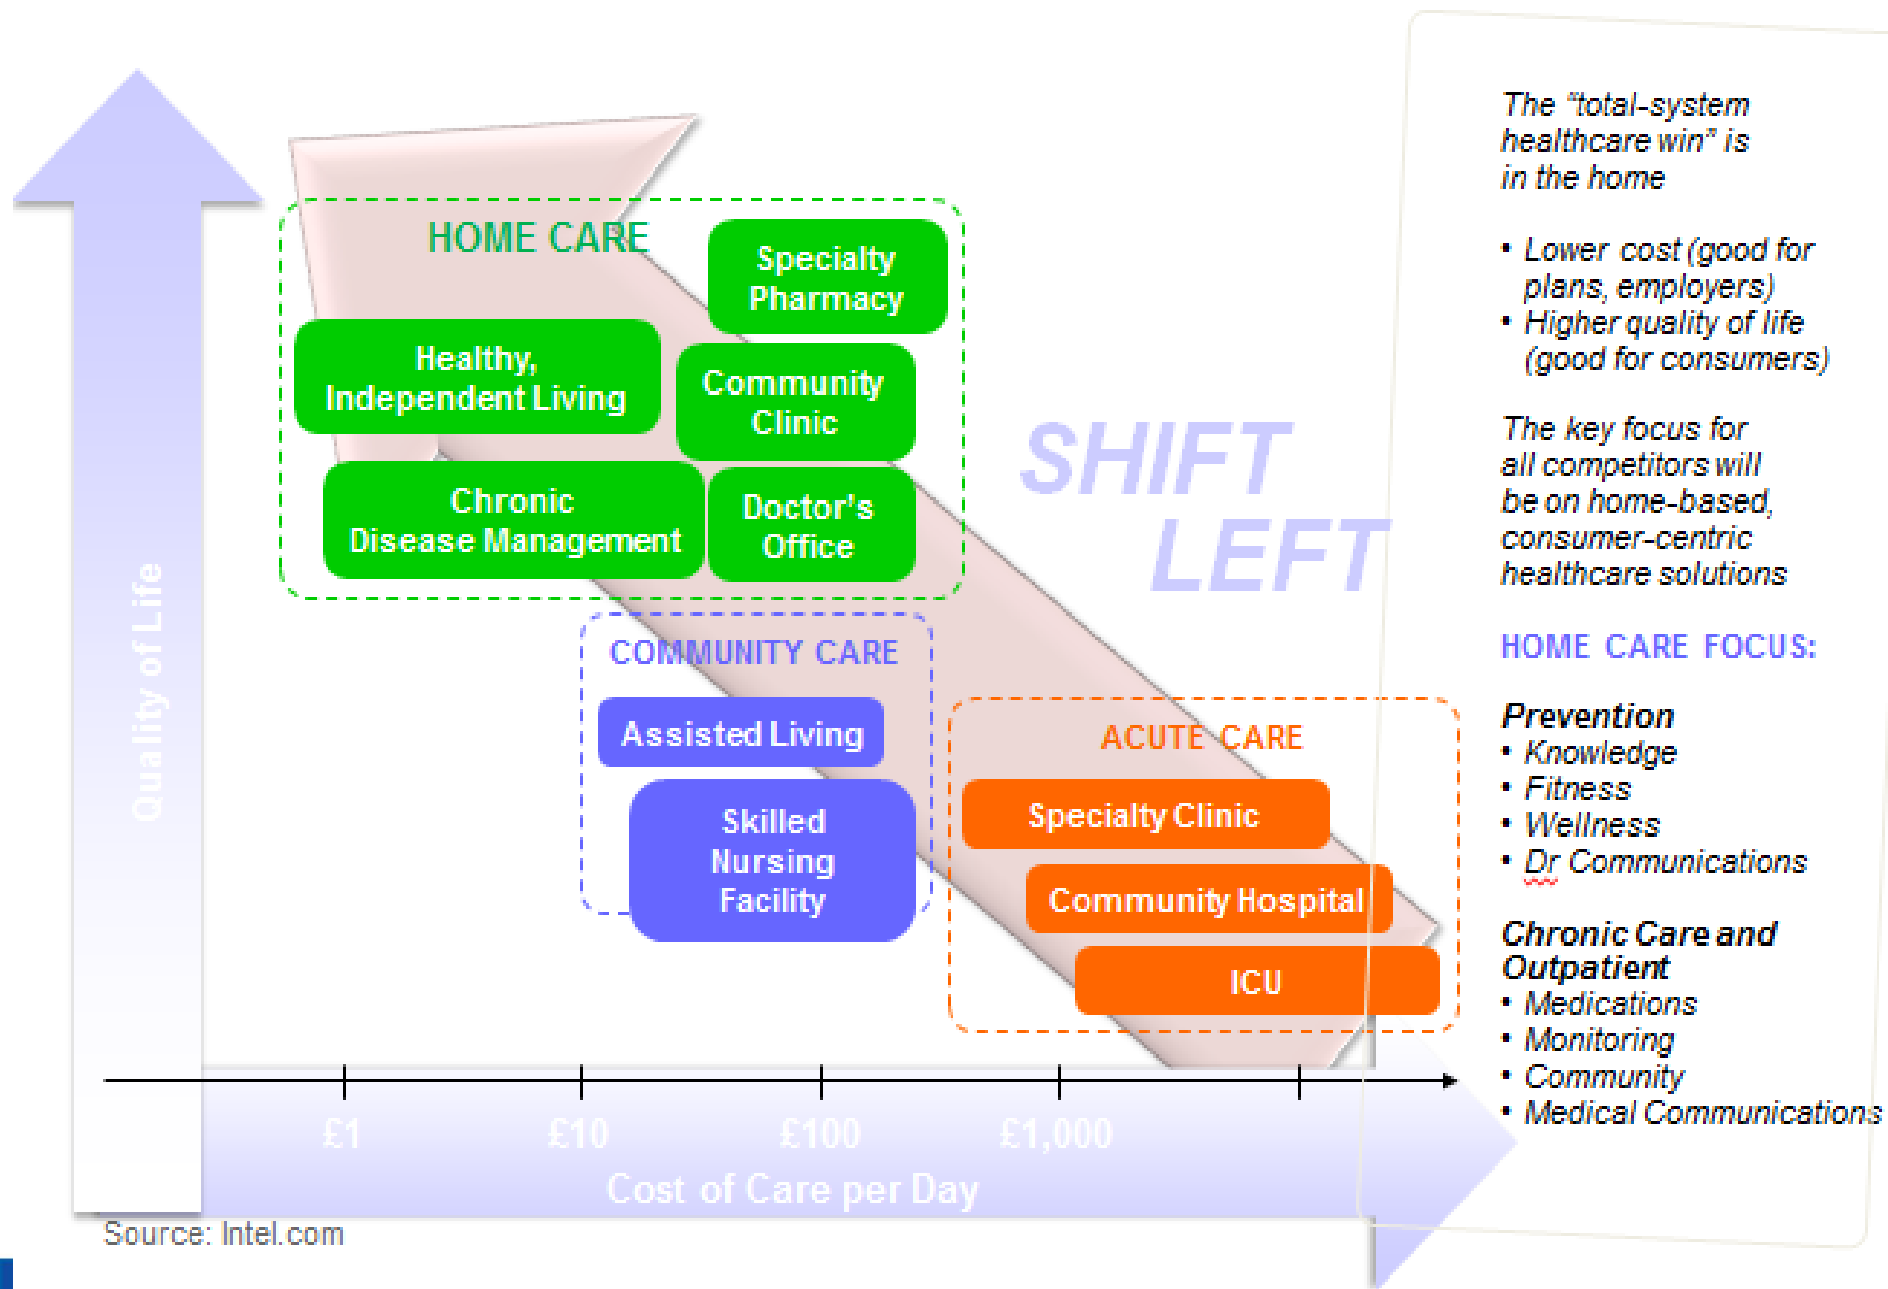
Quality of Life

HOME CARE

Specialty Pharmacy

Healthy, Independent Living

Community Clinic

Chronic Disease Management

Doctor's Office

SHIFT LEFT

COMMUNITY CARE

Assisted Living

Skilled Nursing Facility

ACUTE CARE

Specialty Clinic

Community Hospital

ICU

£1 £10 £100 £1,000

Cost of Care per Day

Source: Intel.com

The "total-system healthcare win" is in the home

• Lower cost (good for plans, employers)
• Higher quality of life (good for consumers)

The key focus for all competitors will be on home-based, consumer-centric healthcare solutions

HOME CARE FOCUS:

Prevention
• Knowledge
• Fitness
• Wellness
• Dr Communications

Chronic Care and Outpatient
• Medications
• Monitoring
• Community
• Medical Communications